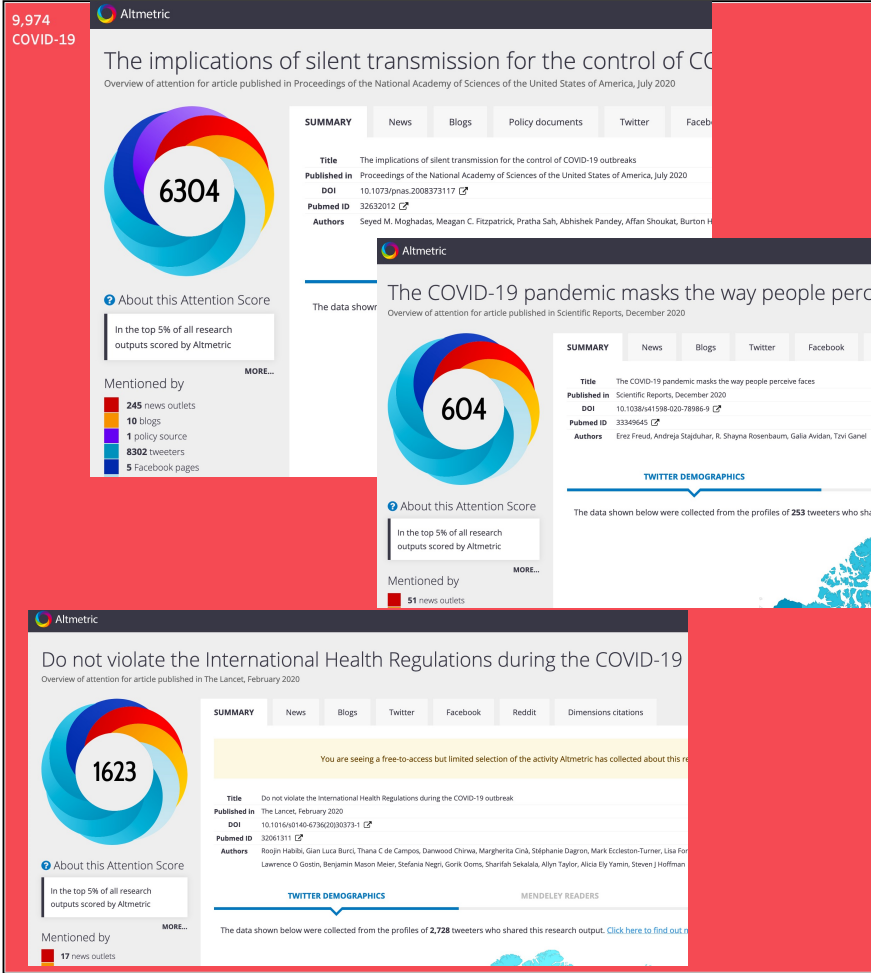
9,974
COVID-19

Altmetric

The implications of silent transmission for the control of CO

Overview of attention for article published in Proceedings of the National Academy of Sciences of the United States of America, July 2020

6304

SUMMARY News Blogs Policy documents Twitter Faceb

| | |
|---|---|
| Title | The implications of silent transmission for the control of COVID-19 outbreaks |
| Published in | Proceedings of the National Academy of Sciences of the United States of America, July 2020 |
| DOI | 10.1073/pnas.2008373117 |
| Pubmed ID | 32632012 |
| Authors | Seyed M. Moghadas, Meagan C. Fitzpatrick, Pratha Sah, Abhishek Pandey, Affan Shoukat, Burton H |

The data shown

About this Attention Score

In the top 5% of all research outputs scored by Altmetric

MORE...

Mentioned by

245 news outlets
10 blogs
1 policy source
8302 tweeters
5 Facebook pages

Altmetric

The COVID-19 pandemic masks the way people perc

Overview of attention for article published in Scientific Reports, December 2020

604

SUMMARY News Blogs Twitter Facebook

| | |
|---|---|
| Title | The COVID-19 pandemic masks the way people perceive faces |
| Published in | Scientific Reports, December 2020 |
| DOI | 10.1038/s41598-020-78986-9 |
| Pubmed ID | 33349645 |
| Authors | Erez Freud, Andreja Stajduhar, R. Shayna Rosenbaum, Galia Avidan, Tzvi Ganel |

TWITTER DEMOGRAPHICS

The data shown below were collected from the profiles of 253 tweeters who sha

About this Attention Score

In the top 5% of all research outputs scored by Altmetric

MORE...

Mentioned by

51 news outlets

Altmetric

Do not violate the International Health Regulations during the COVID-19

Overview of attention for article published in The Lancet, February 2020

1623

SUMMARY News Blogs Twitter Facebook Reddit Dimensions citations

You are seeing a free-to-access but limited selection of the activity Altmetric has collected about this re

| | |
|---|---|
| Title | Do not violate the International Health Regulations during the COVID-19 outbreak |
| Published in | The Lancet, February 2020 |
| DOI | 10.1016/s0140-6736(20)30373-1 |
| Pubmed ID | 32061311 |
| Authors | Roojin Habibi, Gian Luca Burci, Thana C de Campos, Danwood Chirwa, Margherita Cinà, Stéphanie Dagron, Mark Eccleston-Turner, Lisa For Lawrence O Gostin, Benjamin Mason Meier, Stefania Negri, Gorik Ooms, Sharifah Sekalala, Allyn Taylor, Alicia Ely Yamin, Steven J Hoffman |

TWITTER DEMOGRAPHICS MENDELEY READERS

The data shown below were collected from the profiles of 2,728 tweeters who shared this research output. Click here to find out m

About this Attention Score

In the top 5% of all research outputs scored by Altmetric

MORE...

Mentioned by

17 news outlets